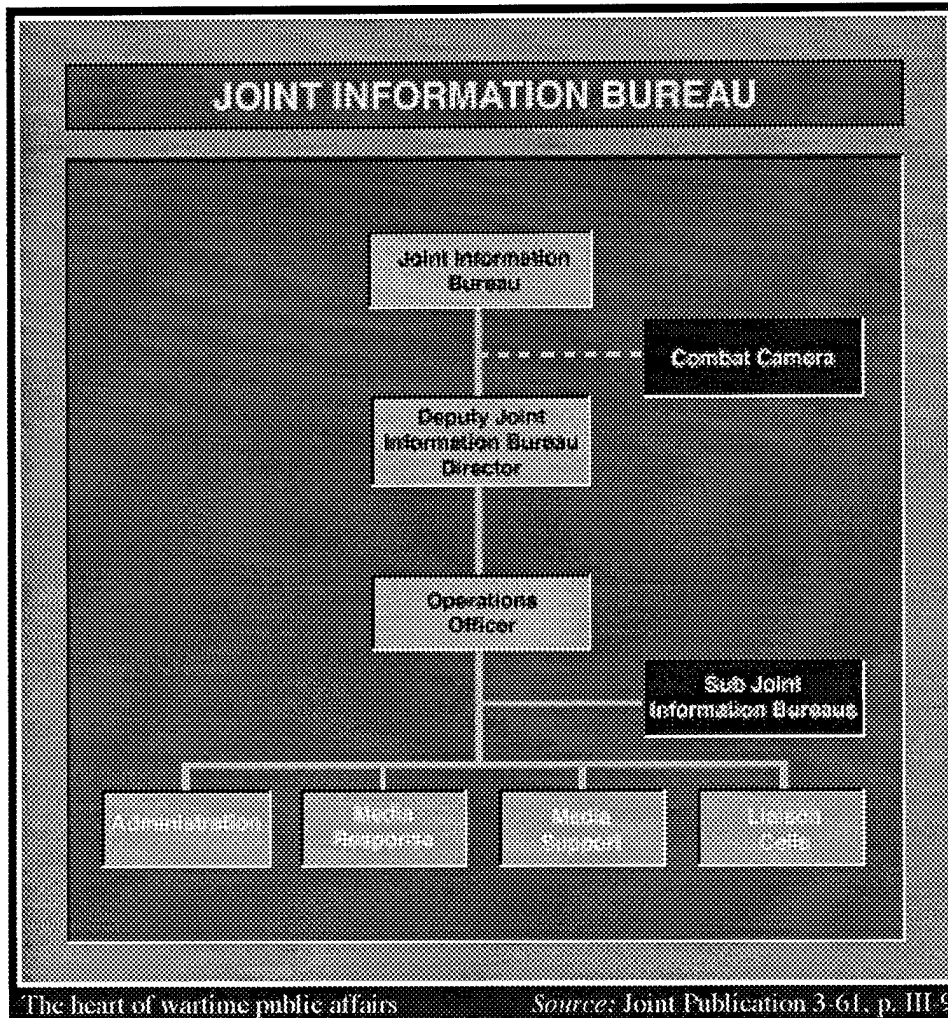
JOINT INFORMATION BUREAU

Joint Information Bureau

Combat Camera

Deputy Joint Information Bureau Director

Operations Officer

Sub Joint Information Bureaus

Administration

Media Response

Media Support

Liaison Cells

The heart of wartime public affairs

Source: Joint Publication 3-61, p. III-9